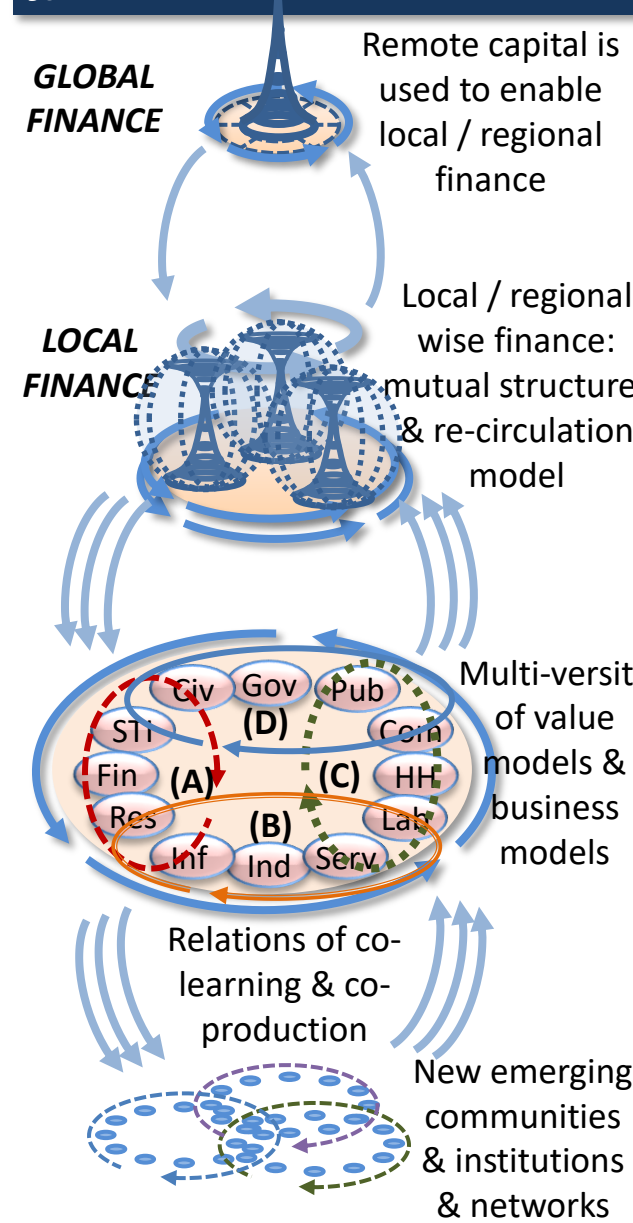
GLOBAL FINANCE

Remote capital is used to enable local / regional finance

LOCAL FINANCE

Local / regional wise finance: mutual structure & re-circulation model

Civ
Gov
Pub
STI
(D)
Com
Fin
(A)
(C)
HH
Res
(B)
Lab
Inf
Ind
Serv

Multi-versit of value models & business models

Relations of co-learning & co-production

New emerging communities & institutions & networks